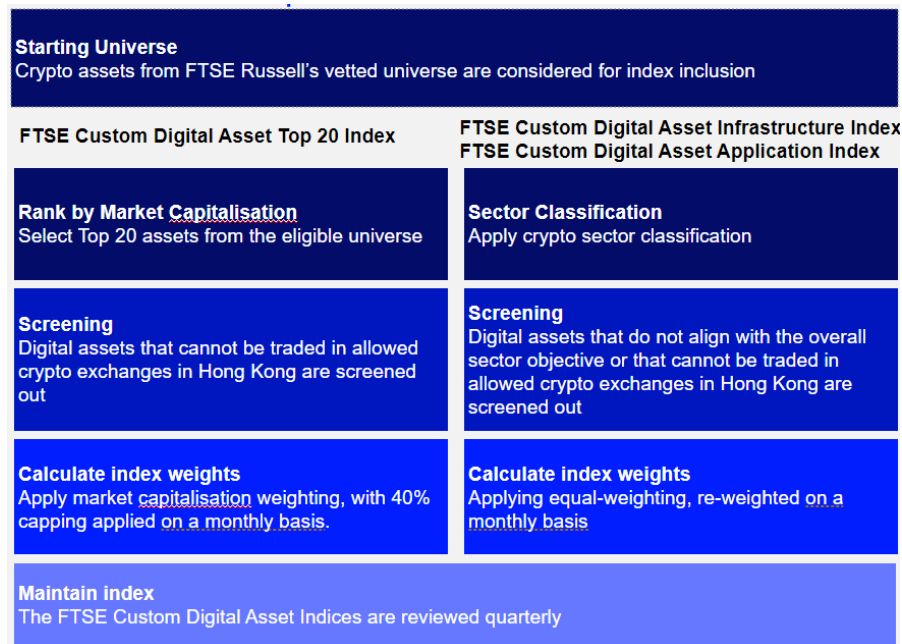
Starting Universe
Crypto assets from FTSE Russell's vetted universe are considered for index inclusion

FTSE Custom Digital Asset Top 20 Index

Rank by Market Capitalisation
Select Top 20 assets from the eligible universe

Screening
Digital assets that cannot be traded in allowed crypto exchanges in Hong Kong are screened out

Calculate index weights
Apply market capitalisation weighting, with 40% capping applied on a monthly basis.

FTSE Custom Digital Asset Infrastructure Index
FTSE Custom Digital Asset Application Index

Sector Classification
Apply crypto sector classification

Screening
Digital assets that do not align with the overall sector objective or that cannot be traded in allowed crypto exchanges in Hong Kong are screened out

Calculate index weights
Applying equal-weighting, re-weighted on a monthly basis

Maintain index
The FTSE Custom Digital Asset Indices are reviewed quarterly